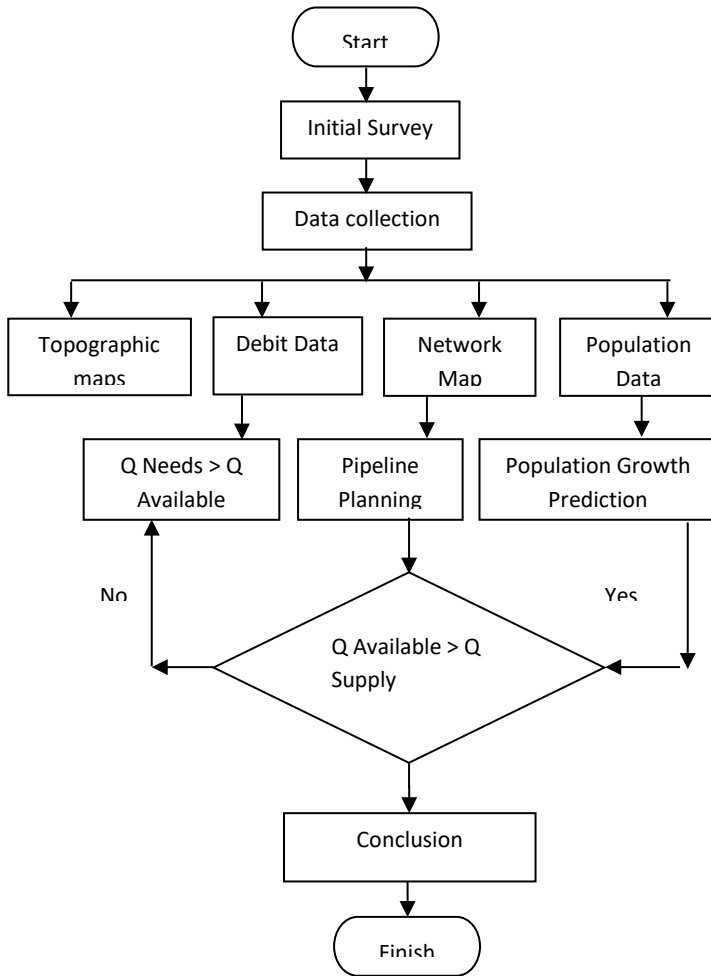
Start

Initial Survey

Data collection

Topographic maps

Debit Data

Network Map

Population Data

Q Needs > Q Available

Pipeline Planning

Population Growth Prediction

No

Yes

Q Available > Q Supply

Conclusion

Finish